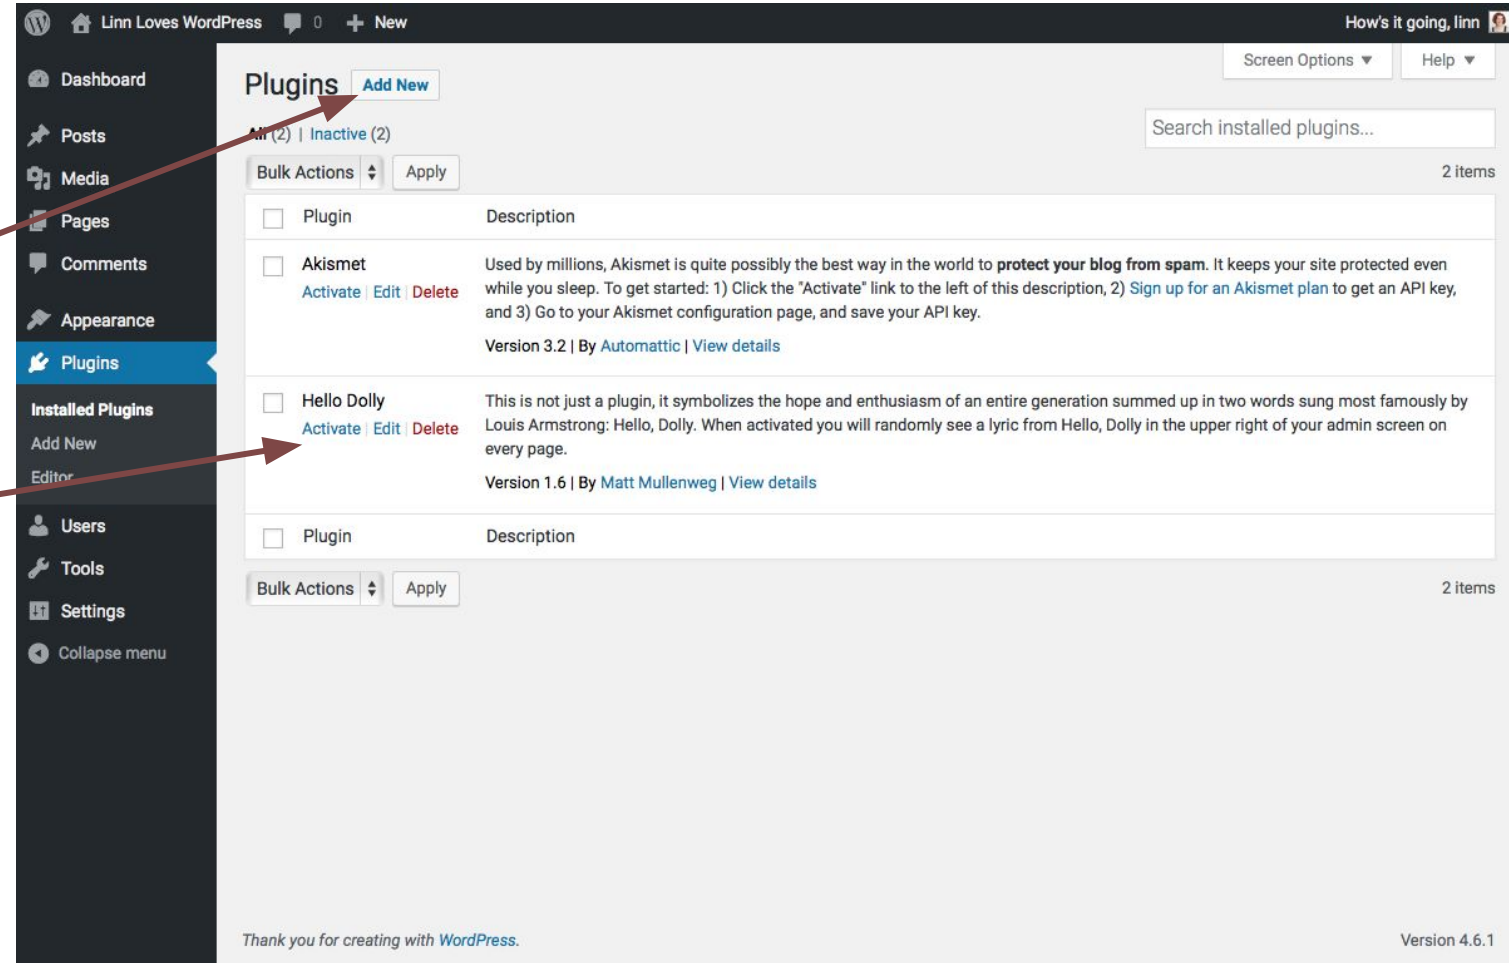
Linn Loves WordPress 0 New How's it going, linn

Dashboard
Posts
Media
Pages
Comments
Appearance
Plugins
Installed Plugins
Add New
Editor
Users
Tools
Settings
Collapse menu

Screen Options ▼ Help ▼

Plugins Add New

All (2) | Inactive (2)

Search installed plugins...

Bulk Actions Apply 2 items

| | Plugin | Description |
|---|---|---|
| | Akismet<br>Activate \| Edit \| Delete | Used by millions, Akismet is quite possibly the best way in the world to **protect your blog from spam**. It keeps your site protected even while you sleep. To get started: 1) Click the "Activate" link to the left of this description, 2) Sign up for an Akismet plan to get an API key, and 3) Go to your Akismet configuration page, and save your API key.<br>Version 3.2 \| By Automattic \| View details |
| | Hello Dolly<br>Activate \| Edit \| Delete | This is not just a plugin, it symbolizes the hope and enthusiasm of an entire generation summed up in two words sung most famously by Louis Armstrong: Hello, Dolly. When activated you will randomly see a lyric from Hello, Dolly in the upper right of your admin screen on every page.<br>Version 1.6 \| By Matt Mullenweg \| View details |
| | Plugin | Description |

Bulk Actions Apply 2 items

Thank you for creating with WordPress.

Version 4.6.1